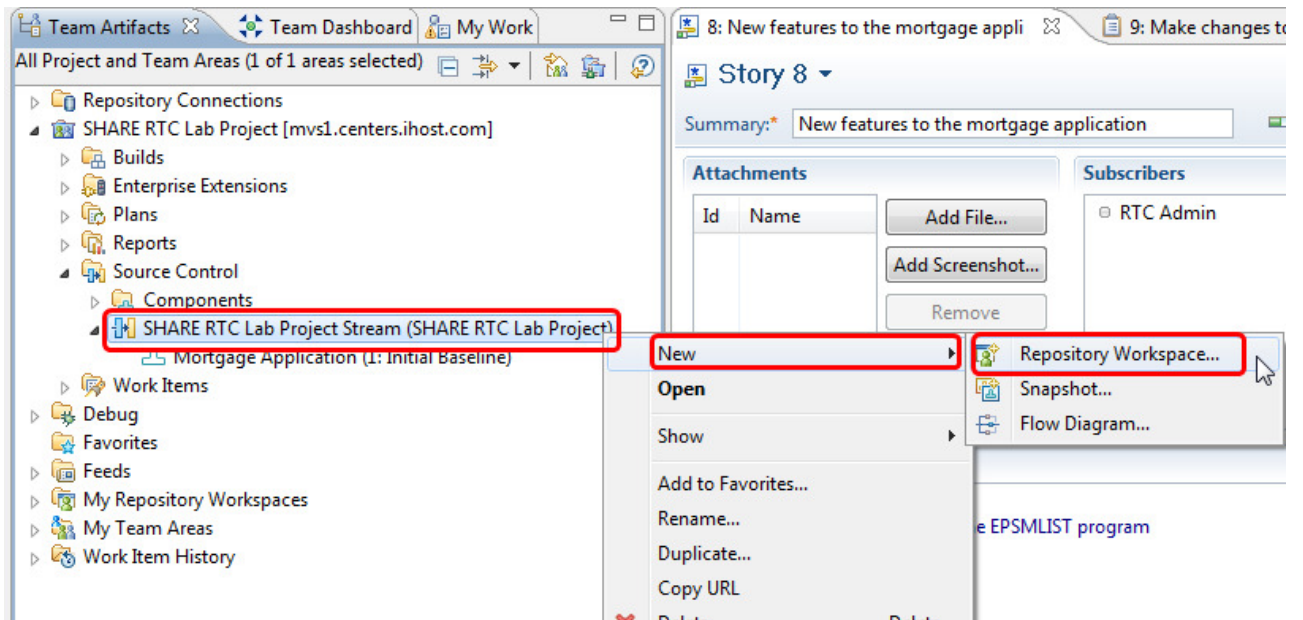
Team Artifacts ☒ Team Dashboard My Work

All Project and Team Areas (1 of 1 areas selected)

Repository Connections
SHARE RTC Lab Project [mvs1.centers.ihost.com]
Builds
Enterprise Extensions
Plans
Reports
Source Control
Components
SHARE RTC Lab Project Stream (SHARE RTC Lab Project)
Mortgage Application (1: Initial Baseline)
Work Items
Debug
Favorites
Feeds
My Repository Workspaces
My Team Areas
Work Item History

8: New features to the mortgage appli ☒ 9: Make changes to

Story 8

Summary:* New features to the mortgage application

Attachments

| Id | Name |
|---|---|

Add File...
Add Screenshot...
Remove

Subscribers
RTC Admin

New
Open
Show
Add to Favorites...
Rename...
Duplicate...
Copy URL
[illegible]

Repository Workspace...
Snapshot...
Flow Diagram...

e EPSMLIST program